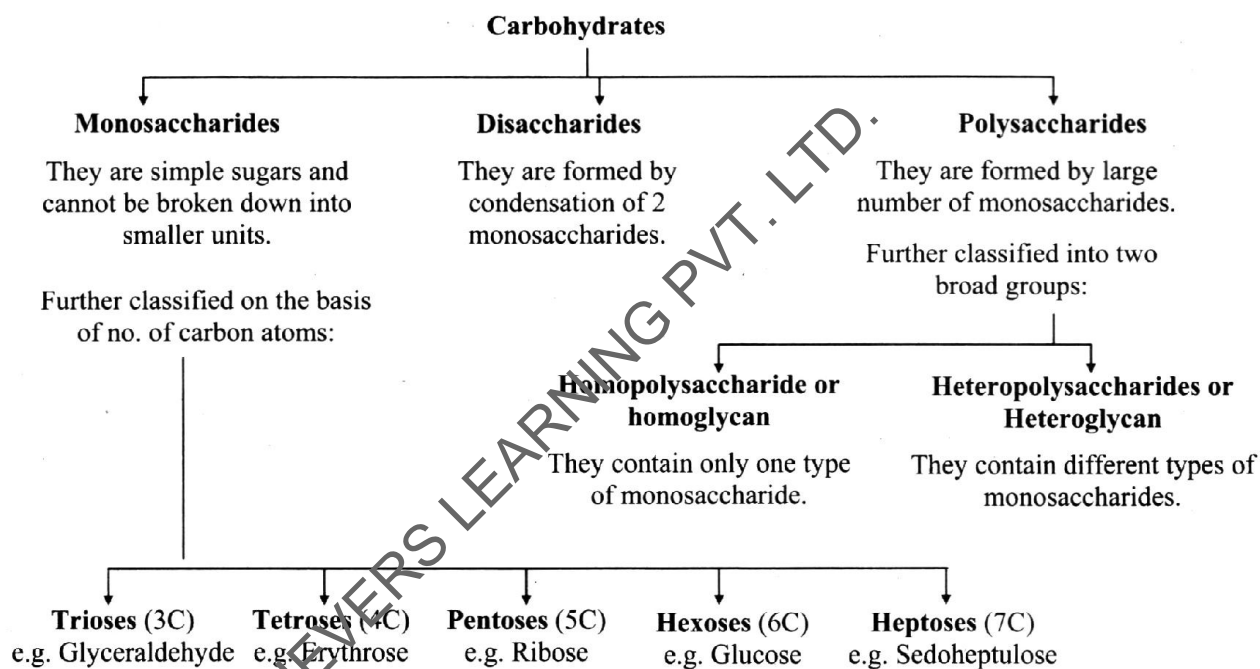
Carbohydrates

Monosaccharides

They are simple sugars and cannot be broken down into smaller units.

Further classified on the basis of no. of carbon atoms:

Disaccharides

They are formed by condensation of 2 monosaccharides.

Polysaccharides

They are formed by large number of monosaccharides.

Further classified into two broad groups:

Homopolysaccharide or homoglycan

They contain only one type of monosaccharide.

Heteropolysaccharides or Heteroglycan

They contain different types of monosaccharides.

Trioses (3C) e.g. Glyceraldehyde

Tetroses (4C) e.g. Erythrose

Pentoses (5C) e.g. Ribose

Hexoses (6C) e.g. Glucose

Heptoses (7C) e.g. Sedoheptulose

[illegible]ERS LEARNING PVT. LTD.